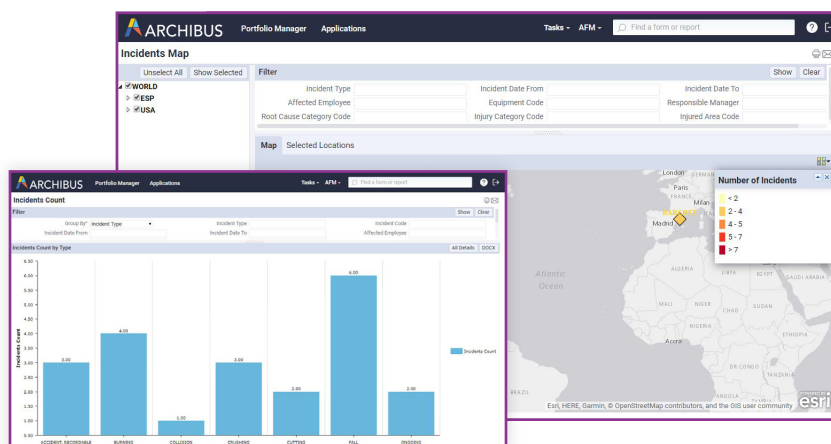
ARCHIBUS Portfolio Manager Applications Tasks AFM Find a form or report

Incidents Map

Unselect All Show Selected

WORLD
ESP
USA

Filter

Show Clear

Incident Type
Affected Employee
Root Cause Category Code
Incident Date From
Equipment Code
Injury Category Code
Incident Date To
Responsible Manager
Injured Area Code

Map Selected Locations

Number of Incidents

< 2
2 - 4
4 - 5
5 - 7
> 7

London
Paris
FRANCE
Milan
Madrid
Atlantic Ocean
ALGERIA
LIBYA
EGYPT
SAUDI ARABIA
MALI
NIGER
CHAD
SUDAN
NIGERIA
ETHIOPIA
Accra
DR CONGO
TANZANIA
ANGOLA
BRAZIL

Esri, HERE, Garmin, © OpenStreetMap contributors, and the GIS user community esri

ARCHIBUS Portfolio Manager Applications Tasks AFM Find a form or report

Incidents Count

Filter

Show Clear

Group By* Incident Type
Incident Date From
Incident Type
Incident Date To
Incident Code
Affected Employee

Incidents Count by Type

All Details DOCX

6.50
6.00
5.50
5.00
4.50
4.00
3.50
3.00
2.50
2.00
1.50
1.00
0.50

Incidents Count

3.00
4.00
1.00
3.00
2.00
6.00
2.00

ACCIDENT, RECORDABLE
BURNING
COLLISION
CRUSHING
CUTTING
FALL
ONGOING

Incidents Count